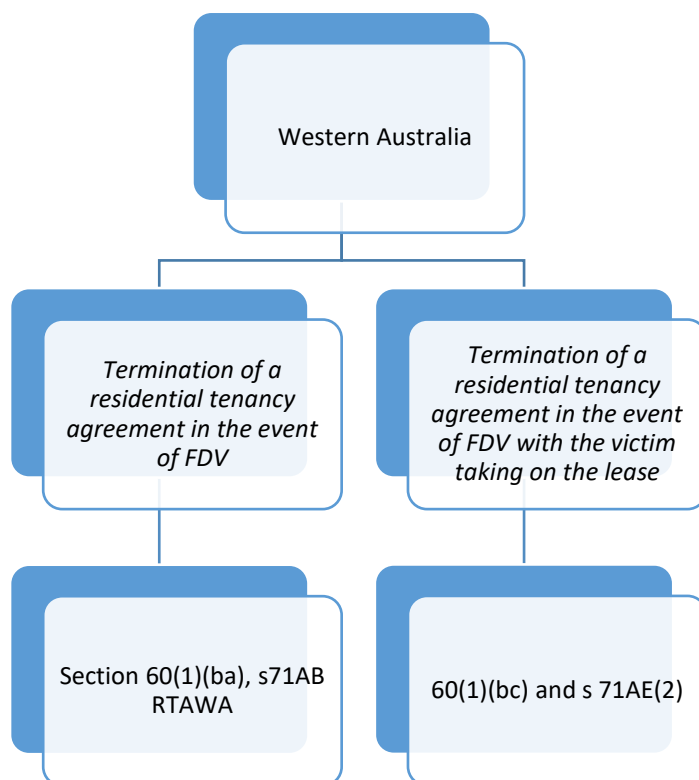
Western Australia

*Termination of a residential tenancy agreement in the event of FDV*

*Termination of a residential tenancy agreement in the event of FDV with the victim taking on the lease*

Section 60(1)(ba), s71AB RTAWA

60(1)(bc) and s 71AE(2)